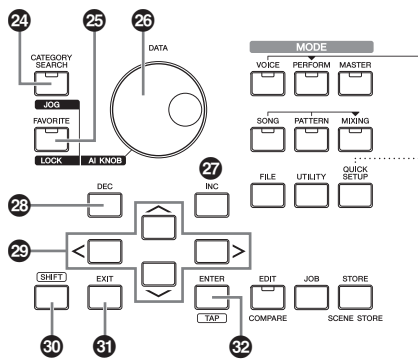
24
25
26
CATEGORY SEARCH
DATA
JOG
FAVORITE
LOCK
AI KNOB
MODE
VOICE
PERFORM
MASTER
SONG
PATTERN
MIXING
FILE
UTILITY
QUICK SETUP
27
28
DEC
INC
29
SHIFT
EXIT
ENTER
TAP
EDIT
COMPARE
JOB
STORE
SCENE STORE
30
31
32